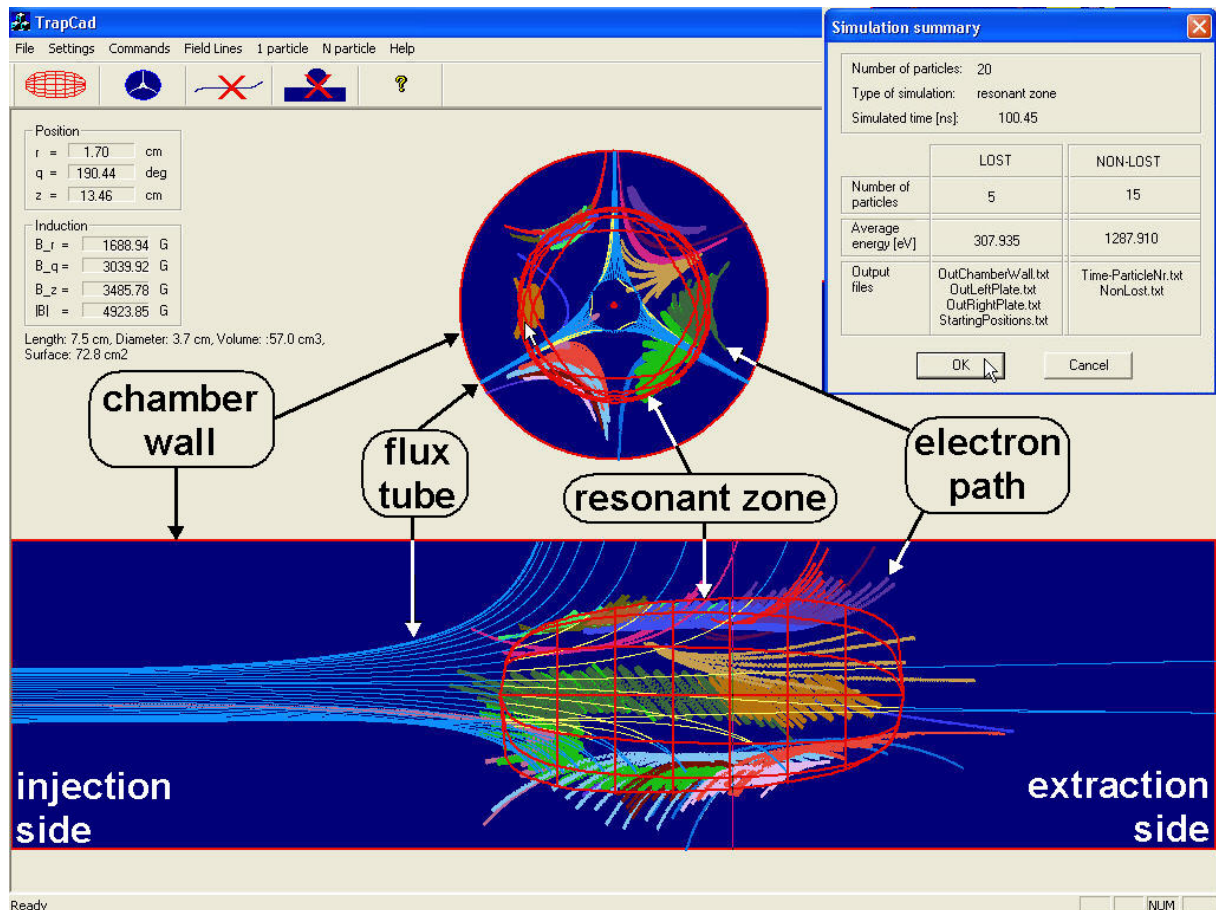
TrapCad

File Settings Commands Field Lines 1 particle N particle Help

Position
r = 1.70 cm
q = 190.44 deg
z = 13.46 cm

Induction
B_r = 1688.94 G
B_q = 3039.92 G
B_z = 3485.78 G
|B| = 4923.85 G

Length: 7.5 cm, Diameter: 3.7 cm, Volume: :57.0 cm3, Surface: 72.8 cm2

Simulation summary

Number of particles: 20
Type of simulation: resonant zone
Simulated time [ns]: 100.45

| | LOST | NON-LOST |
|---|---|---|
| Number of particles | 5 | 15 |
| Average energy [eV] | 307.935 | 1287.910 |
| Output files | OutChamberWall.txt OutLeftPlate.txt OutRightPlate.txt StartingPositions.txt | Time-ParticleNr.txt NonLost.txt |

OK Cancel

chamber wall

flux tube

resonant zone

electron path

injection side

extraction side

Ready

NUM